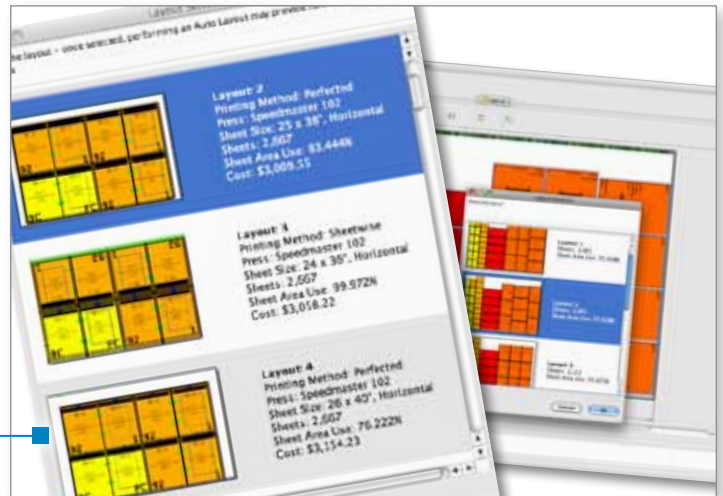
Layout Selection
the layout – once selected, performing an Auto Layout may prevent

Layout: 2
Printing Method: Perfected
Press: Speedmaster 102
Sheet Size: 25 x 38", Horizontal
Sheets: 2,667
Sheet Area Use: 83.444%
Cost: $3,009.55

Layout: 3
Printing Method: Sheetwise
Press: Speedmaster 102
Sheet Size: 24 x 38", Horizontal
Sheets: 2,667
Sheet Area Use: 99.972%
Cost: $3,058.22

Layout: 4
Printing Method: Perfected
Press: Speedmaster 102
Sheet Size: 26 x 40", Horizontal
Sheets: 2,667
Sheet Area Use: 76.222%
Cost: $3,154.23